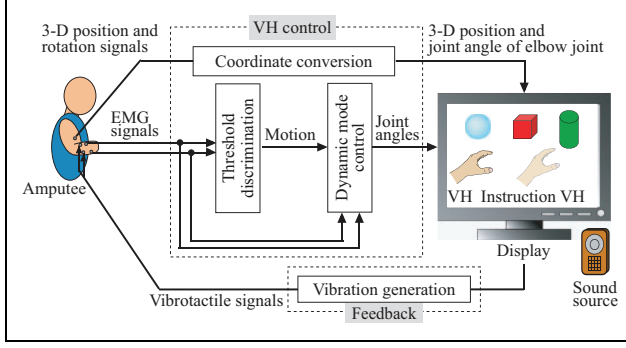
3-D position and rotation signals

VH control

3-D position and joint angle of elbow joint

Coordinate conversion

EMG signals

Threshold discrimination

Motion

Dynamic mode control

Joint angles

Amputee

VH Instruction VH

Display

Sound source

Vibrotactile signals

Vibration generation

Feedback